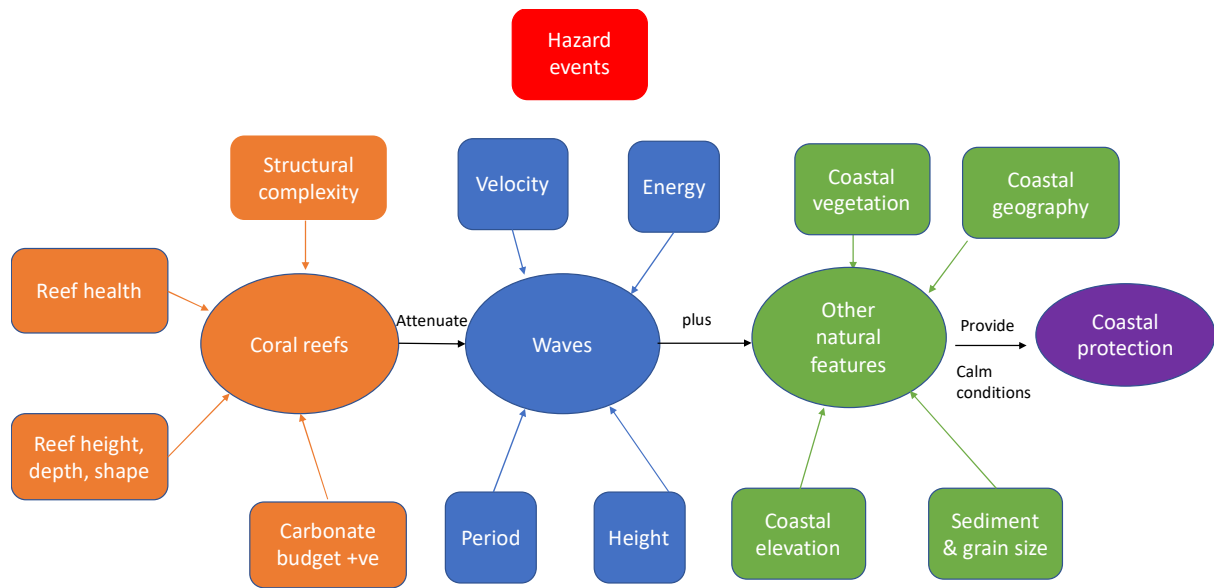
Hazard events

Structural complexity

Reef health

Coral reefs

Reef height, depth, shape

Carbonate budget +ve

Attenuate

Velocity

Energy

Waves

Period

Height

plus

Coastal vegetation

Coastal geography

Other natural features

Coastal elevation

Sediment & grain size

Provide

Calm conditions

Coastal protection